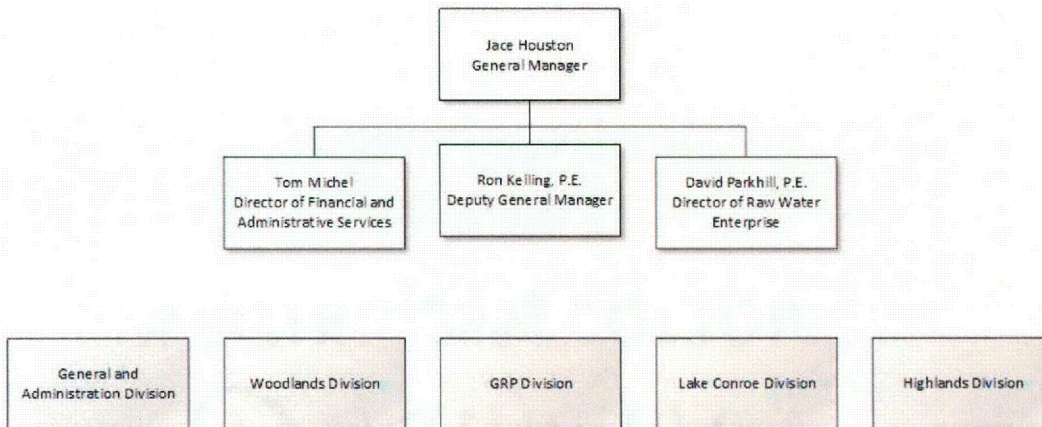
Jace Houston
General Manager

Tom Michel
Director of Financial and Administrative Services

Ron Kelling, P.E.
Deputy General Manager

David Parkhill, P.E.
Director of Raw Water Enterprise

General and Administration Division

Woodlands Division

GRP Division

Lake Conroe Division

Highlands Division